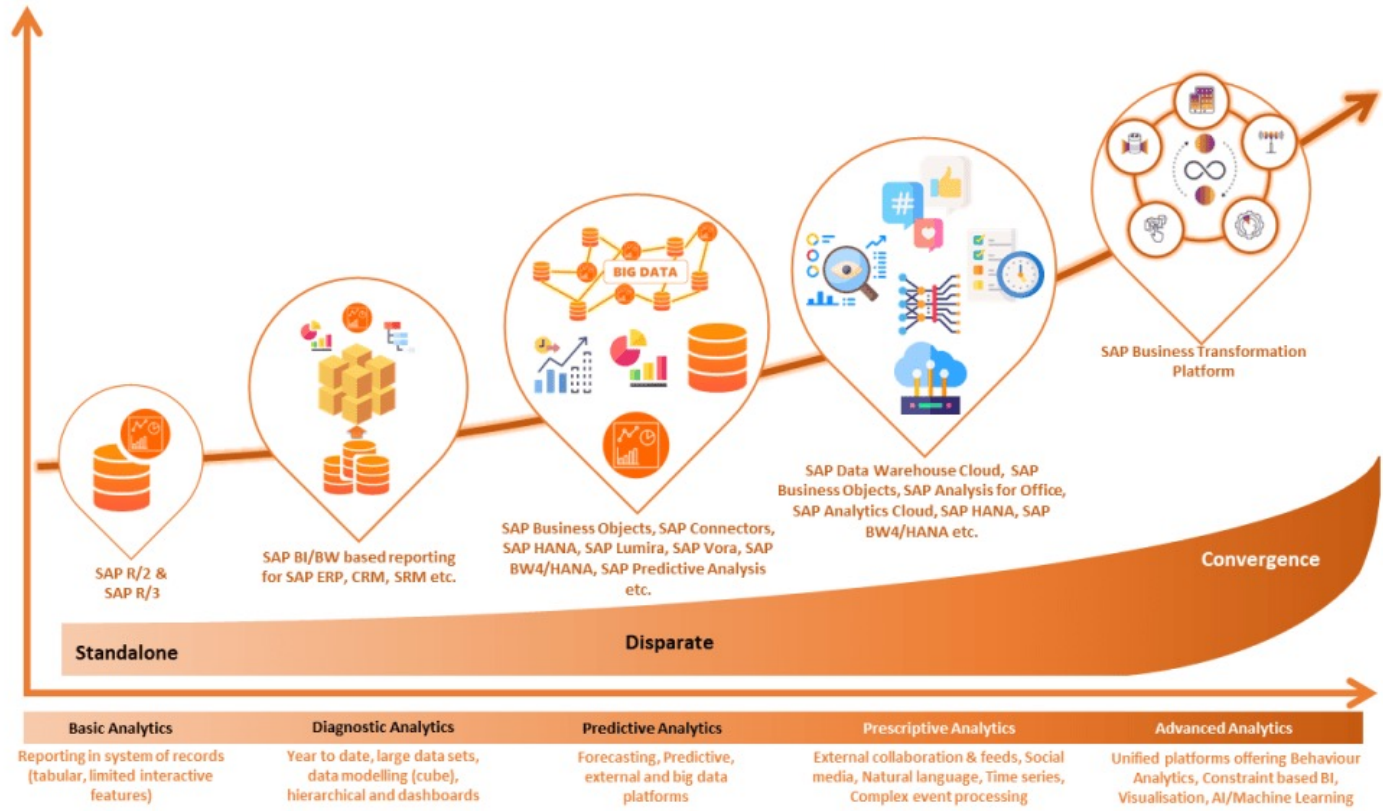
BIG DATA

SAP R/2 & SAP R/3

SAP BI/BW based reporting for SAP ERP, CRM, SRM etc.

SAP Business Objects, SAP Connectors, SAP HANA, SAP Lumira, SAP Vora, SAP BW4/HANA, SAP Predictive Analysis etc.

SAP Data Warehouse Cloud, SAP Business Objects, SAP Analysis for Office, SAP Analytics Cloud, SAP HANA, SAP BW4/HANA etc.

SAP Business Transformation Platform

Convergence

Standalone

Disparate

Basic Analytics

Reporting in system of records (tabular, limited interactive features)

Diagnostic Analytics

Year to date, large data sets, data modelling (cube), hierarchical and dashboards

Predictive Analytics

Forecasting, Predictive, external and big data platforms

Prescriptive Analytics

External collaboration & feeds, Social media, Natural language, Time series, Complex event processing

Advanced Analytics

Unified platforms offering Behaviour Analytics, Constraint based BI, Visualisation, AI/Machine Learning